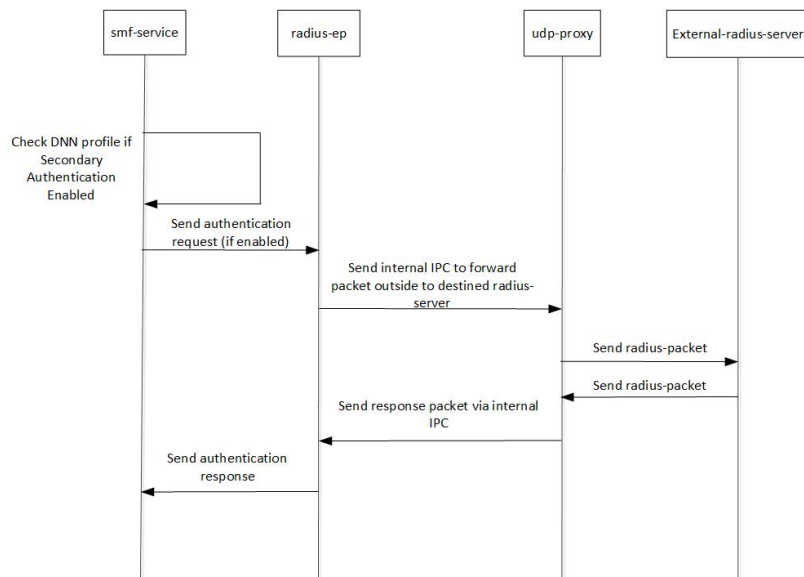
smf-service

radius-ep

udp-proxy

External-radius-server

Check DNN profile if Secondary Authentication Enabled

Send authentication request (if enabled)

Send internal IPC to forward packet outside to destined radius-server

Send radius-packet

Send radius-packet

Send response packet via internal IPC

Send authentication response